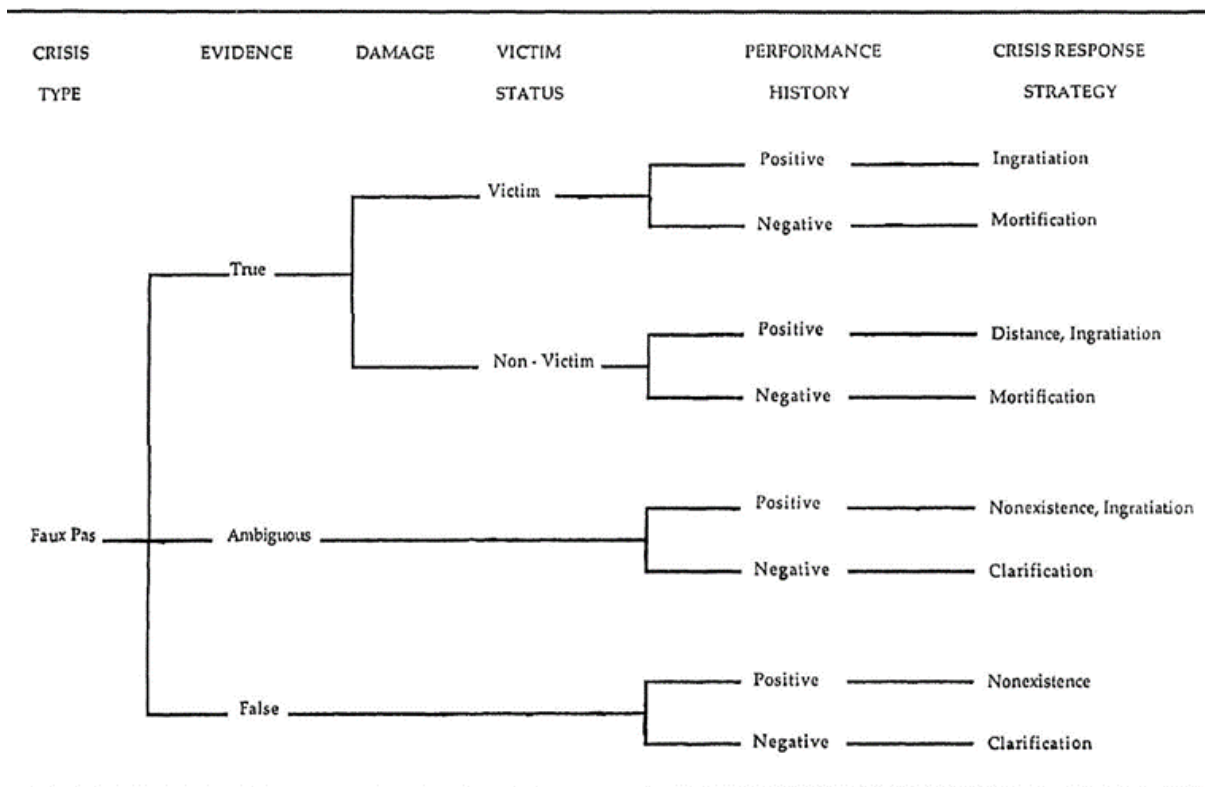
CRISIS TYPE

EVIDENCE

DAMAGE

VICTIM STATUS

PERFORMANCE HISTORY

CRISIS RESPONSE STRATEGY

Faux Pas

True

Victim

Positive

Ingratiation

Negative

Mortification

Non - Victim

Positive

Distance, Ingratiation

Negative

Mortification

Ambiguous

Positive

Nonexistence, Ingratiation

Negative

Clarification

False

Positive

Nonexistence

Negative

Clarification